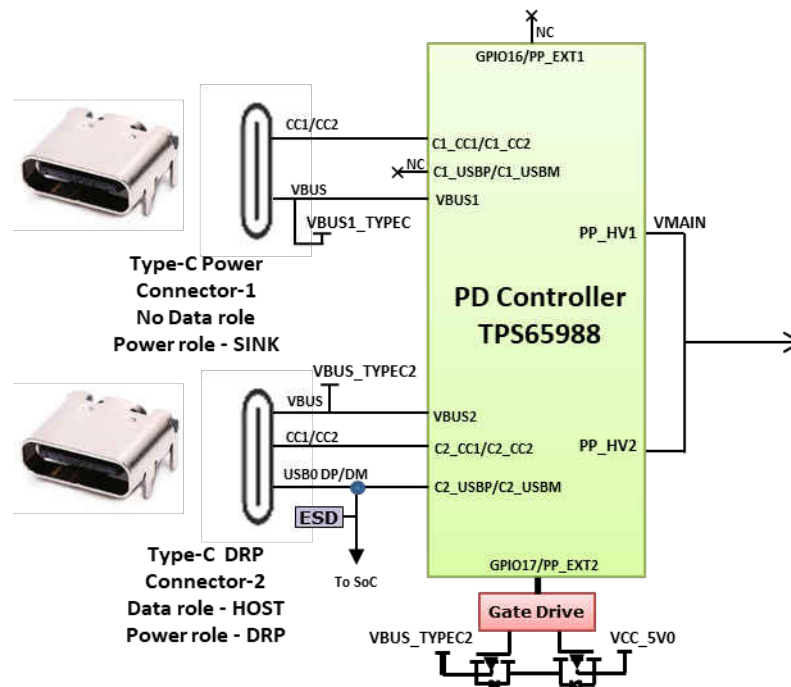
NC
GPIO16/PP_EXT1
CC1/CC2
C1_CC1/C1_CC2
NC
C1_USBP/C1_USBM
VBUS
VBUS1
VBUS1_TYPEC
PP_HV1
VMAIN
Type-C Power Connector-1 No Data role Power role - SINK
PD Controller TPS65988
VBUS_TYPEC2
VBUS
VBUS2
CC1/CC2
C2_CC1/C2_CC2
PP_HV2
USB0 DP/DM
C2_USBP/C2_USBM
ESD
Type-C DRP Connector-2 Data role - HOST Power role - DRP
To SoC
GPIO17/PP_EXT2
Gate Drive
VBUS_TYPEC2
VCC_5V0